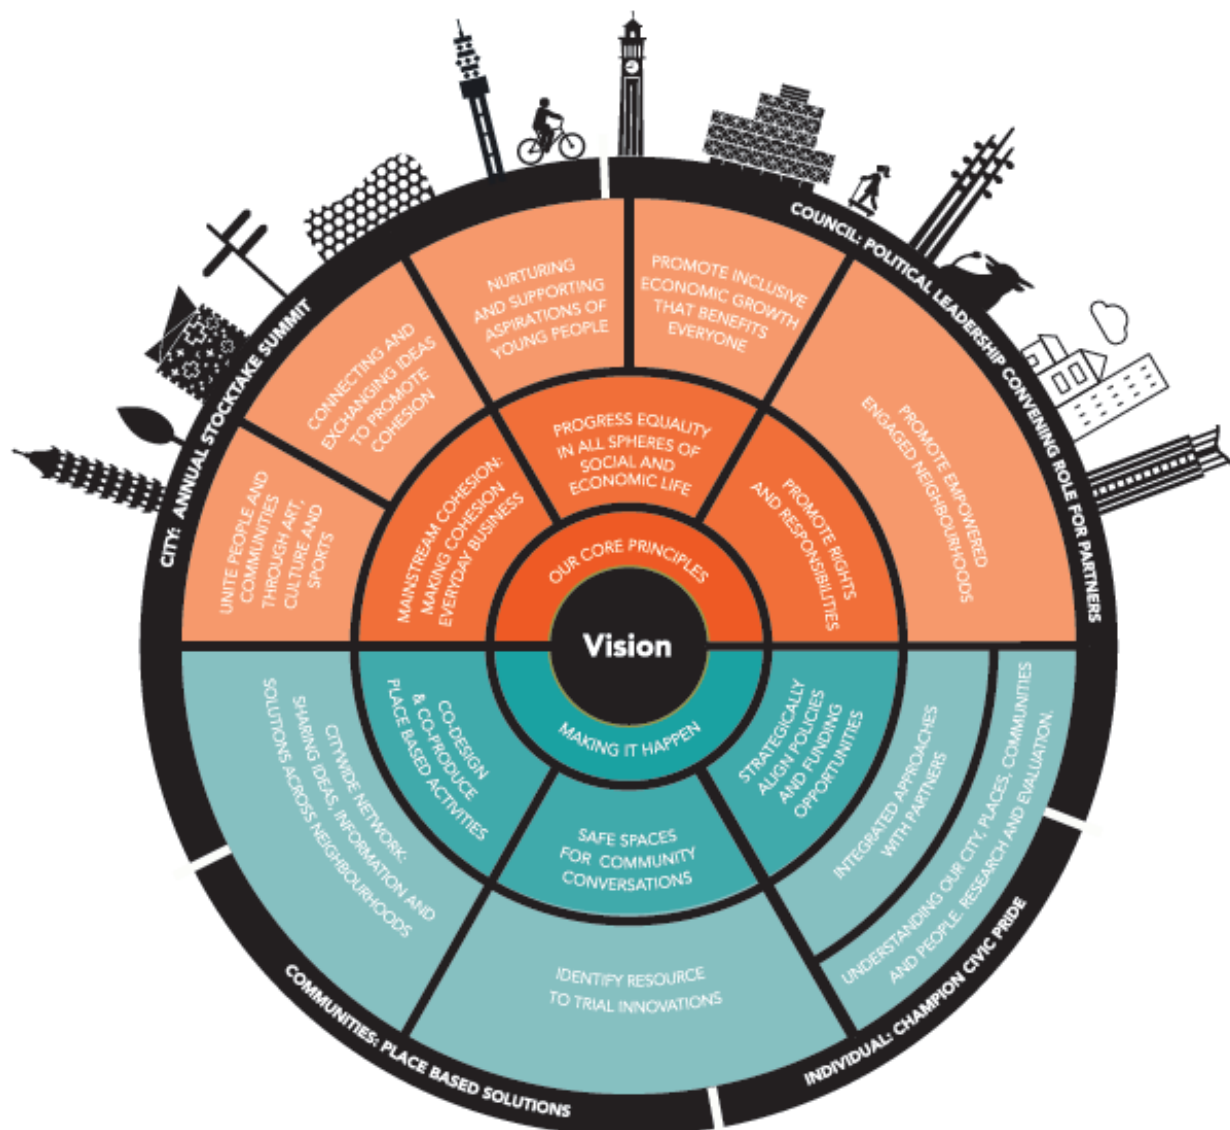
Vision

OUR CORE PRINCIPLES

PROGRESS EQUALITY IN ALL SPHERES OF SOCIAL AND ECONOMIC LIFE

PROMOTE RIGHTS AND RESPONSIBILITIES

MAINSTREAM COHESION: MAKING COHESION EVERYDAY BUSINESS

CONNECTING AND EXCHANGING IDEAS TO PROMOTE COHESION

NURTURING AND SUPPORTING ASPIRATIONS OF YOUNG PEOPLE

PROMOTE INCLUSIVE ECONOMIC GROWTH THAT BENEFITS EVERYONE

PROMOTE EMPOWERED ENGAGED NEIGHBOURHOODS

UNITE PEOPLE AND COMMUNITIES THROUGH ART, CULTURE AND SPORTS

MAKING IT HAPPEN

CO-DESIGN & CO-PRODUCE PLACE BASED ACTIVITIES

SAFE SPACES FOR COMMUNITY CONVERSATIONS

STRATEGICALLY ALIGN POLICIES AND FUNDING OPPORTUNITIES

CITYWIDE NETWORK: SHARING IDEAS, INFORMATION AND SOLUTIONS ACROSS NEIGHBOURHOODS

IDENTIFY RESOURCE TO TRIAL INNOVATIONS

INTEGRATED APPROACHES WITH PARTNERS

UNDERSTANDING OUR CITY, PLACES, COMMUNITIES AND PEOPLE: RESEARCH AND EVALUATION

CITY: ANNUAL STOCKTAKE SUMMIT

COUNCIL: POLITICAL LEADERSHIP CONVENING ROLE FOR PARTNERS

INDIVIDUAL: CHAMPION CIVIC PRIDE

COMMUNITIES: PLACE BASED SOLUTIONS